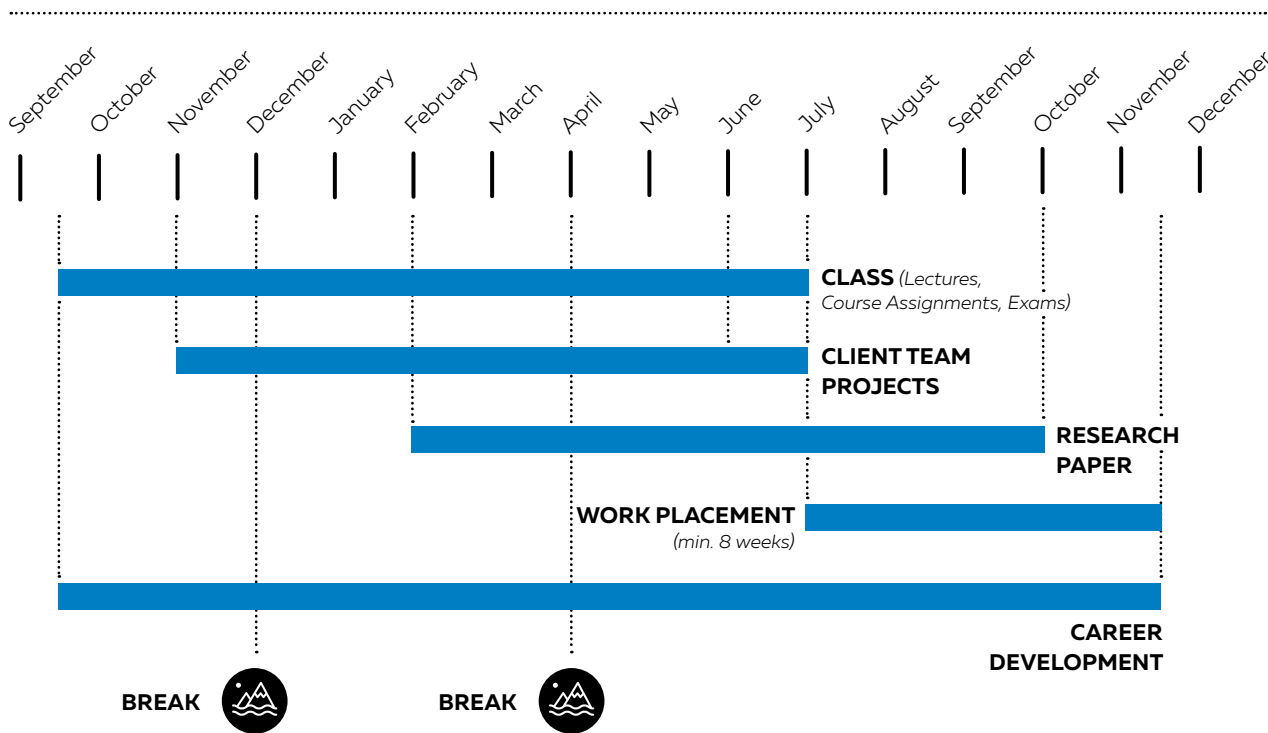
September October November December January February March April May June July August September October November December

CLASS (Lectures, Course Assignments, Exams)

CLIENT TEAM PROJECTS

RESEARCH PAPER

WORK PLACEMENT (min. 8 weeks)

CAREER DEVELOPMENT

BREAK

BREAK